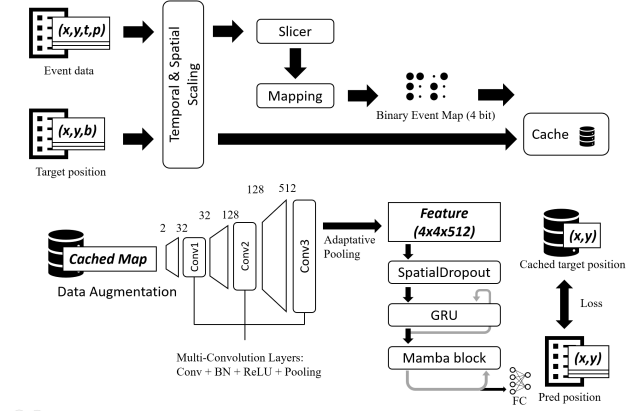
(x,y,t,p)
Event data

Temporal & Spatial Scaling

Slicer

Mapping

Binary Event Map (4 bit)

(x,y,b)
Target position

Cache

Cached Map
Data Augmentation

2 32 32 128 128 512

Conv1 Conv2 Conv3

Multi-Convolution Layers:
Conv + BN + ReLU + Pooling

Adaptative Pooling

Feature
(4x4x512)

SpatialDropout

GRU

Mamba block

FC

(x,y)
Cached target position

Loss

(x,y)
Pred position